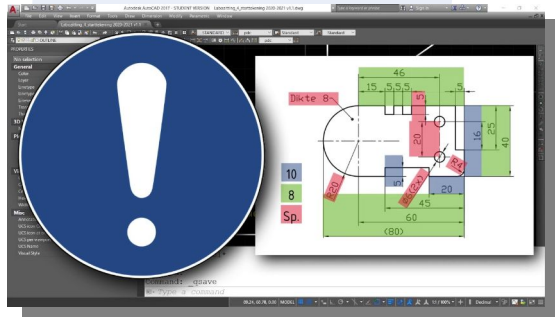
Autodesk AutoCAD 2017 - STUDENT VERSION

PROPERTIES
No selection
General
3D
Misc

46
15
5
5
5
5
5
Dikte 8
20
16
25
40
R4
R20
R20
R25
5
20
45
60
(80)
10
8
Sp.

Command: _qsave
Type a command
MODEL
Decimal